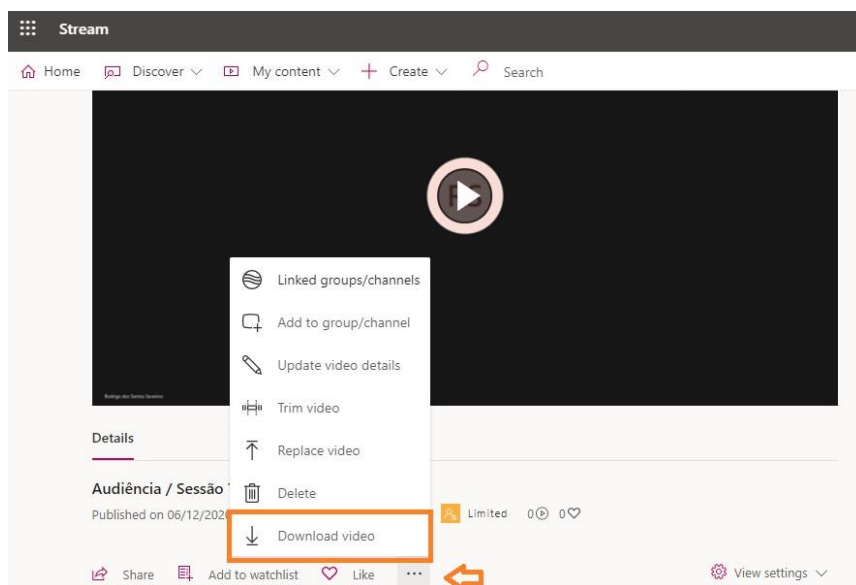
Stream

Home Discover My content Create Search

Rodrigo dos Santos Saraiva

Details

Audiência / Sessão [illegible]

Published on 06/12/202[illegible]

Limited 0 0

Share Add to watchlist Like ···

View settings

Linked groups/channels
Add to group/channel
Update video details
Trim video
Replace video
Delete
Download video